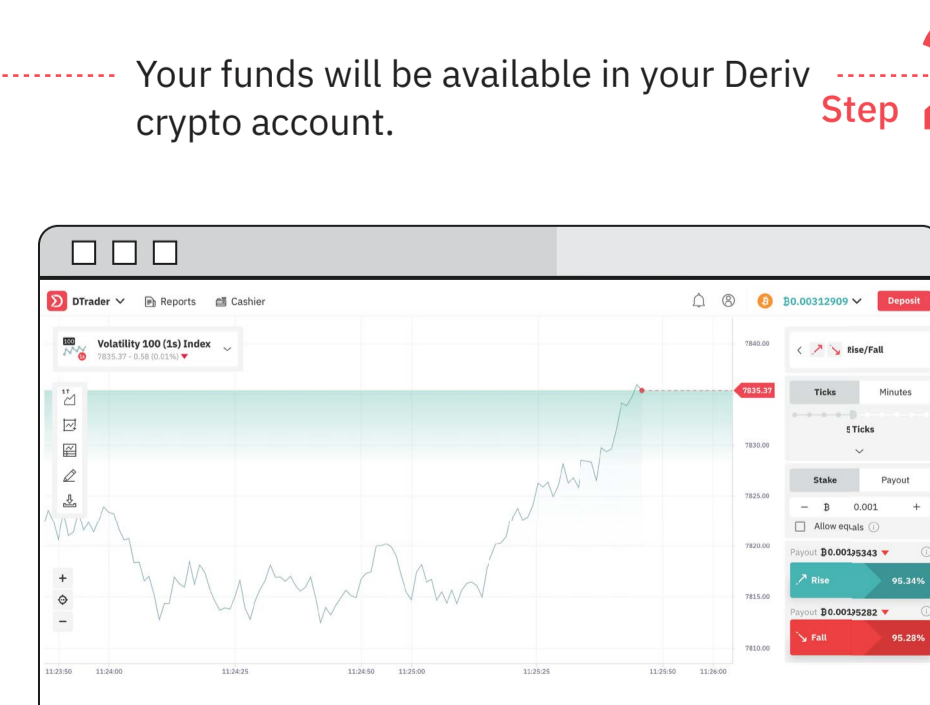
Your funds will be available in your Deriv crypto account.

Step

DTrader Reports Cashier

Ƀ0.00312909 Deposit

Volatility 100 (1s) Index
7835.37 - 0.58 (0.01%)

7840.00
7835.37
7830.00
7825.00
7820.00
7815.00
7810.00

11:23:50 11:24:00 11:24:25 11:24:50 11:25:00 11:25:25 11:25:50 11:26:00

Rise/Fall

Ticks Minutes

5 Ticks

Stake Payout

Ƀ 0.001

Allow equals

Payout Ƀ0.00195343

Rise 95.34%

Payout Ƀ0.00195282

Fall 95.28%